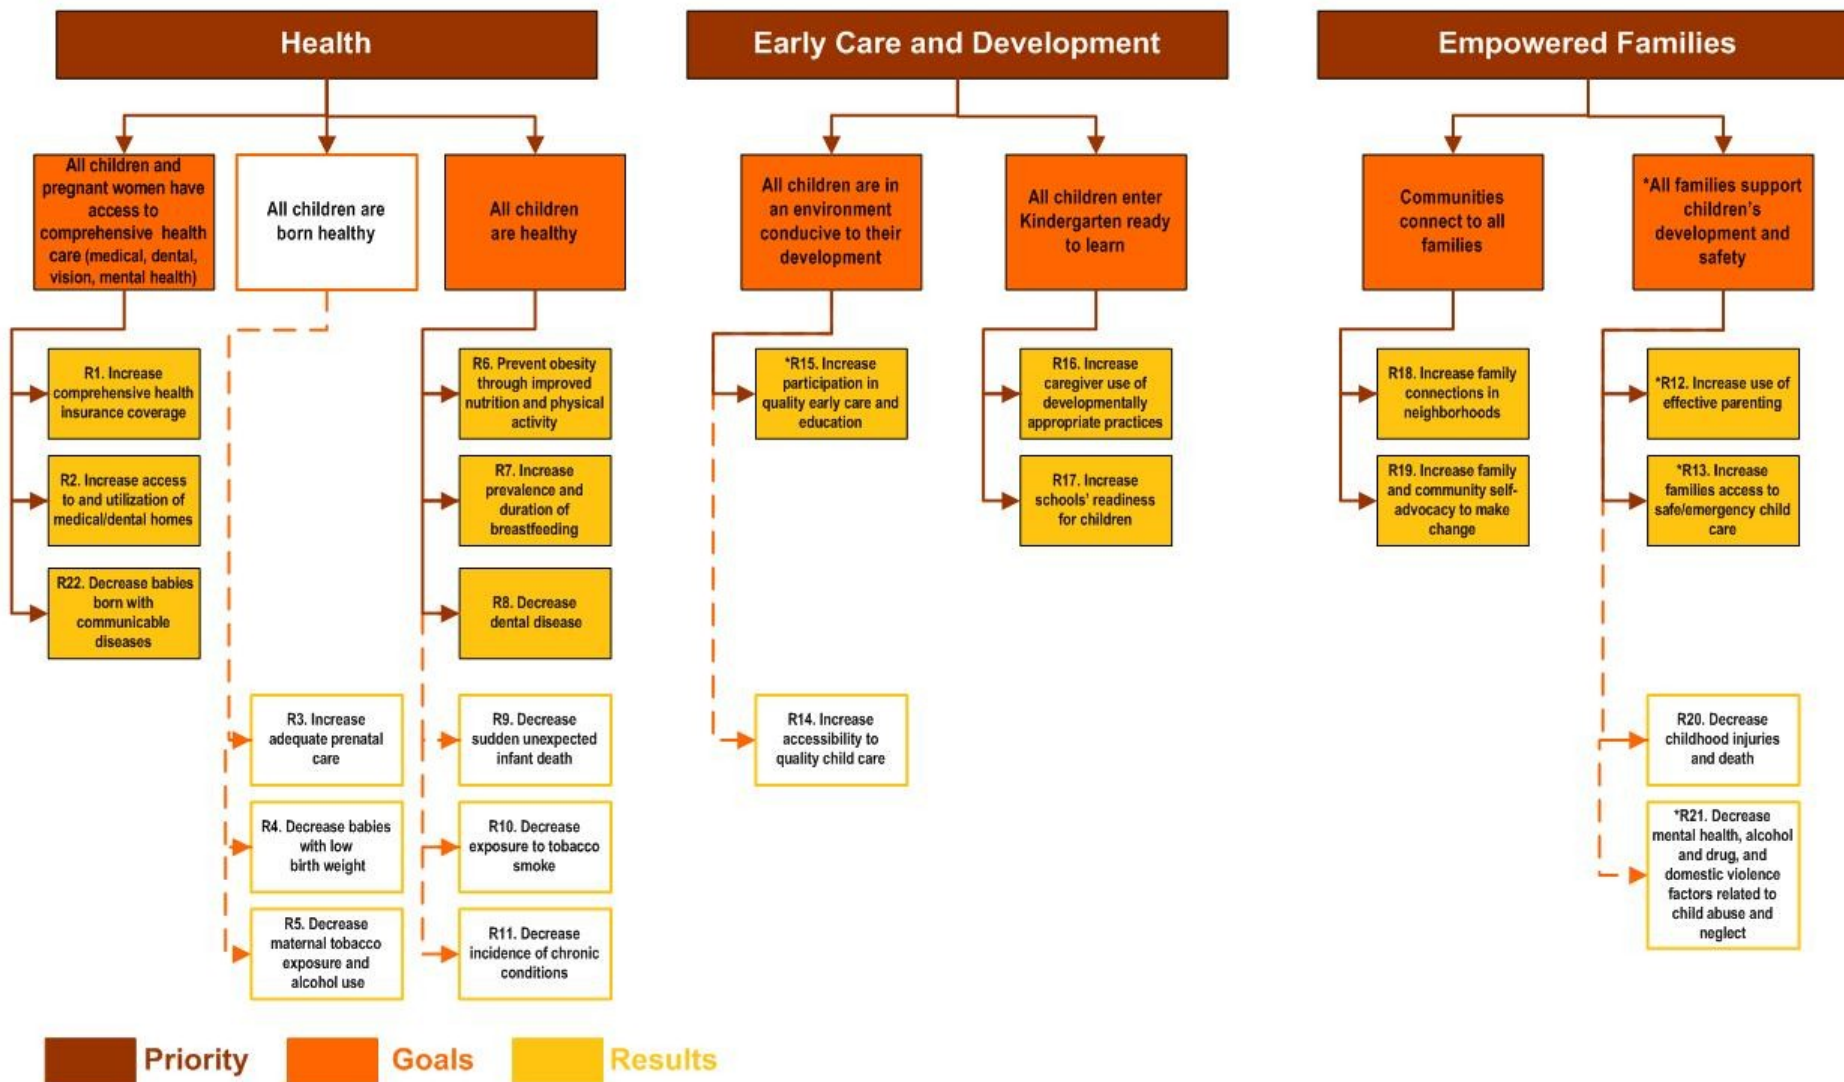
Health

All children and pregnant women have access to comprehensive health care (medical, dental, vision, mental health)

All children are born healthy

All children are healthy

R1. Increase comprehensive health insurance coverage

R2. Increase access to and utilization of medical/dental homes

R22. Decrease babies born with communicable diseases

R3. Increase adequate prenatal care

R4. Decrease babies with low birth weight

R5. Decrease maternal tobacco exposure and alcohol use

R6. Prevent obesity through improved nutrition and physical activity

R7. Increase prevalence and duration of breastfeeding

R8. Decrease dental disease

R9. Decrease sudden unexpected infant death

R10. Decrease exposure to tobacco smoke

R11. Decrease incidence of chronic conditions

Early Care and Development

All children are in an environment conducive to their development

All children enter Kindergarten ready to learn

*R15. Increase participation in quality early care and education

R14. Increase accessibility to quality child care

R16. Increase caregiver use of developmentally appropriate practices

R17. Increase schools' readiness for children

Empowered Families

Communities connect to all families

*All families support children's development and safety

R18. Increase family connections in neighborhoods

R19. Increase family and community self-advocacy to make change

*R12. Increase use of effective parenting

*R13. Increase families access to safe/emergency child care

R20. Decrease childhood injuries and death

*R21. Decrease mental health, alcohol and drug, and domestic violence factors related to child abuse and neglect

Priority Goals Results